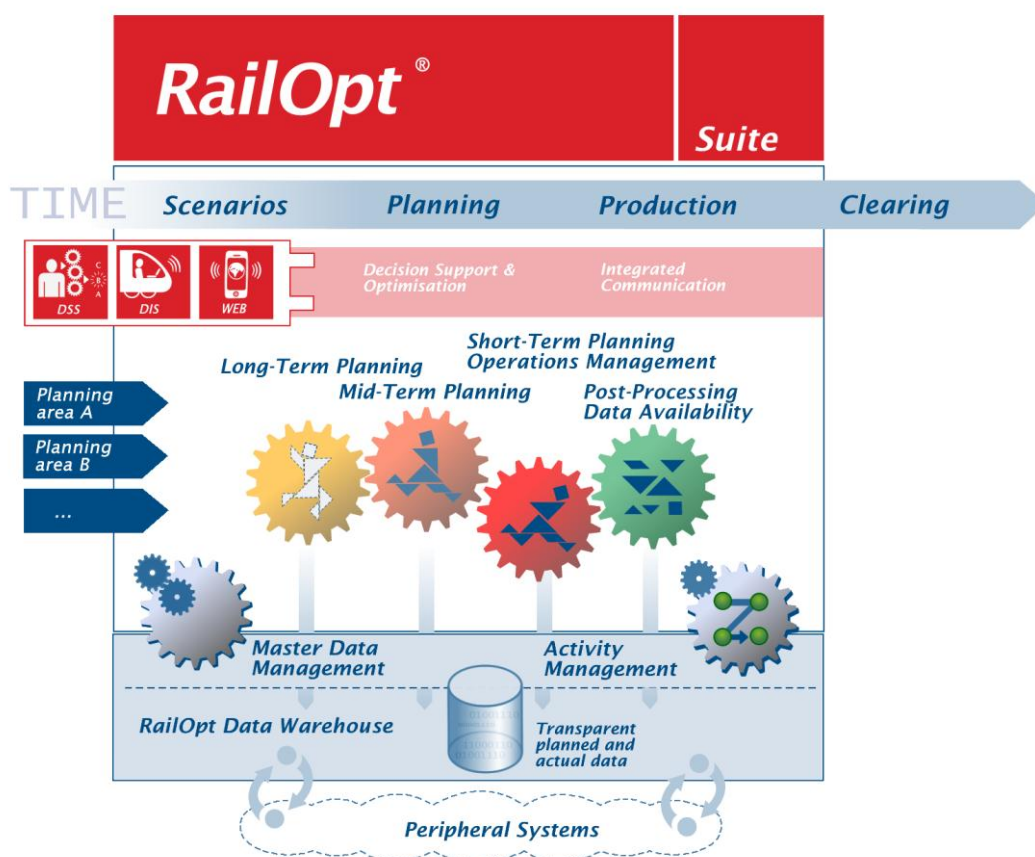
RailOpt®

Suite

TIME Scenarios Planning Production Clearing

DSS DIS WEB

Decision Support & Optimisation

Integrated Communication

Short-Term Planning Operations Management

Long-Term Planning

Mid-Term Planning

Post-Processing Data Availability

Planning area A

Planning area B

...

Master Data Management

Activity Management

RailOpt Data Warehouse

Transparent planned and actual data

Peripheral Systems